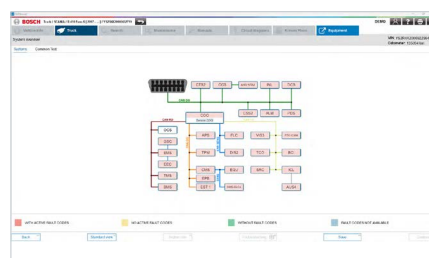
BOSCH

Truck

Equipment

System overview

Systems Common test

CPC4

DCS

ACM/CM

HVAC

TCM

Vehicle CAN

CGW

EBS

SAM

MSF

GS

FFS

ICUC

Vehicle 24V

OCB

EBS

ETC

TMS

EPS

ABS

TPM

FLC

DSL

VIC3

TCO

ODC

BC

DCS

ECA

CPS

EWS

ECS

ALSH

WITH ACTIVE FAULT CODES

NO ACTIVE FAULT CODES

WITHOUT FAULT CODES

FAULT CODES NOT AVAILABLE

Back

Clear